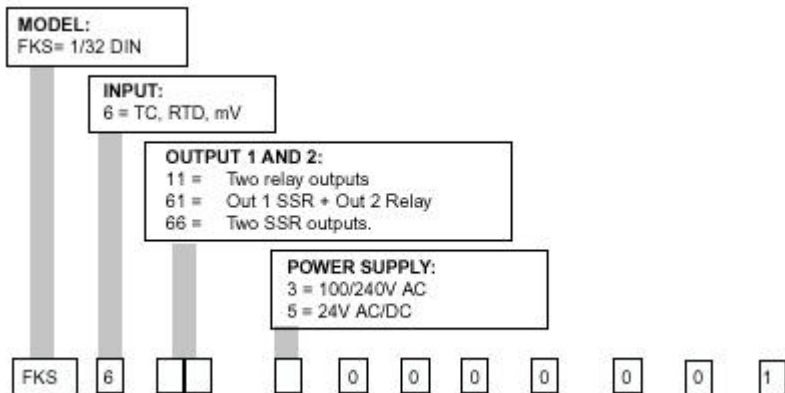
MODEL:
FKS= 1/32 DIN

INPUT:
6 = TC, RTD, mV

OUTPUT 1 AND 2:
11 = Two relay outputs
61 = Out 1 SSR + Out 2 Relay
66 = Two SSR outputs.

POWER SUPPLY:
3 = 100/240V AC
5 = 24V AC/DC

FKS 6 0 0 0 0 0 0 1